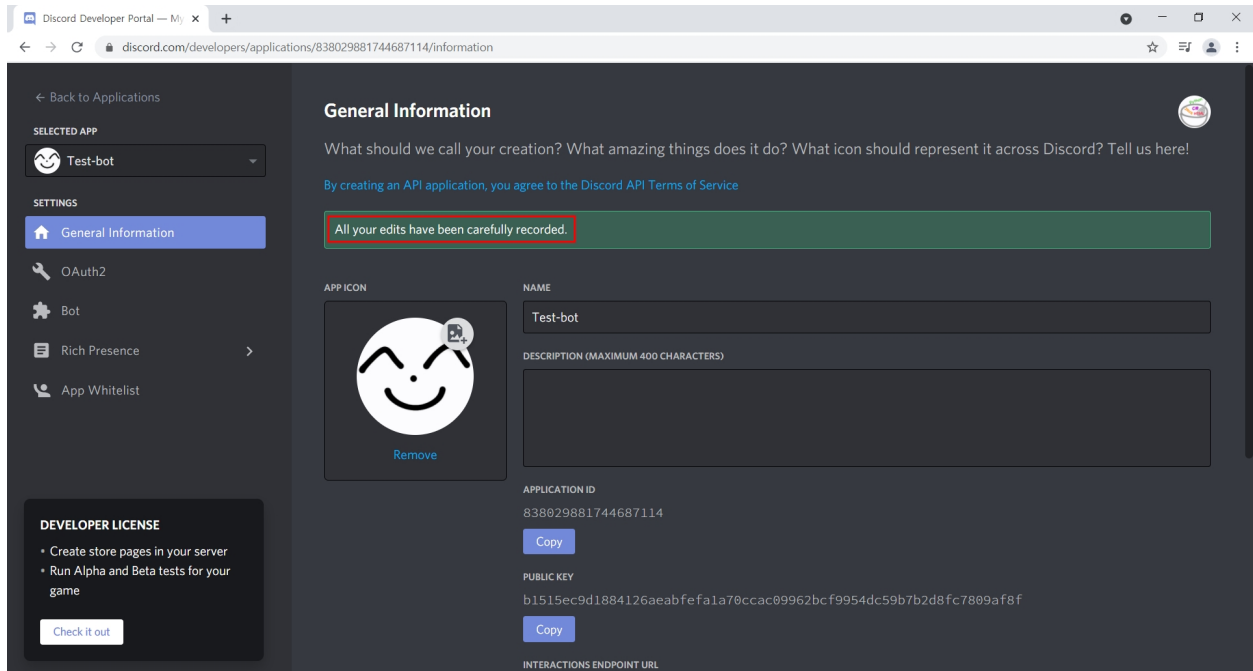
Discord Developer Portal — My ×

discord.com/developers/applications/838029881744687114/information

← Back to Applications

SELECTED APP

Test-bot

SETTINGS

General Information

OAuth2

Bot

Rich Presence

App Whitelist

DEVELOPER LICENSE

• Create store pages in your server
• Run Alpha and Beta tests for your game

Check it out

General Information

What should we call your creation? What amazing things does it do? What icon should represent it across Discord? Tell us here!

By creating an API application, you agree to the Discord API Terms of Service

All your edits have been carefully recorded.

APP ICON

Remove

NAME

Test-bot

DESCRIPTION (MAXIMUM 400 CHARACTERS)

APPLICATION ID

838029881744687114

Copy

PUBLIC KEY

b1515ec9d1884126aeabfefa1a70ccac09962bcf9954dc59b7b2d8fc7809af8f

Copy

INTERACTIONS ENDPOINT URL